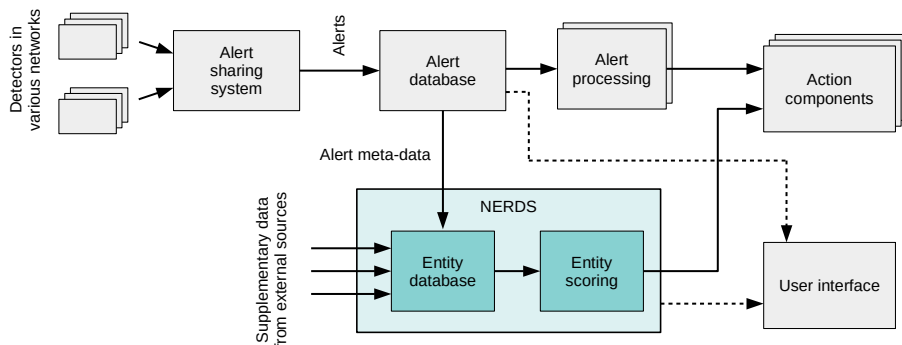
Detectors in various networks

Alert sharing system

Alerts

Alert database

Alert processing

Action components

Alert meta-data

NERDS

Supplementary data from external sources

Entity database

Entity scoring

User interface